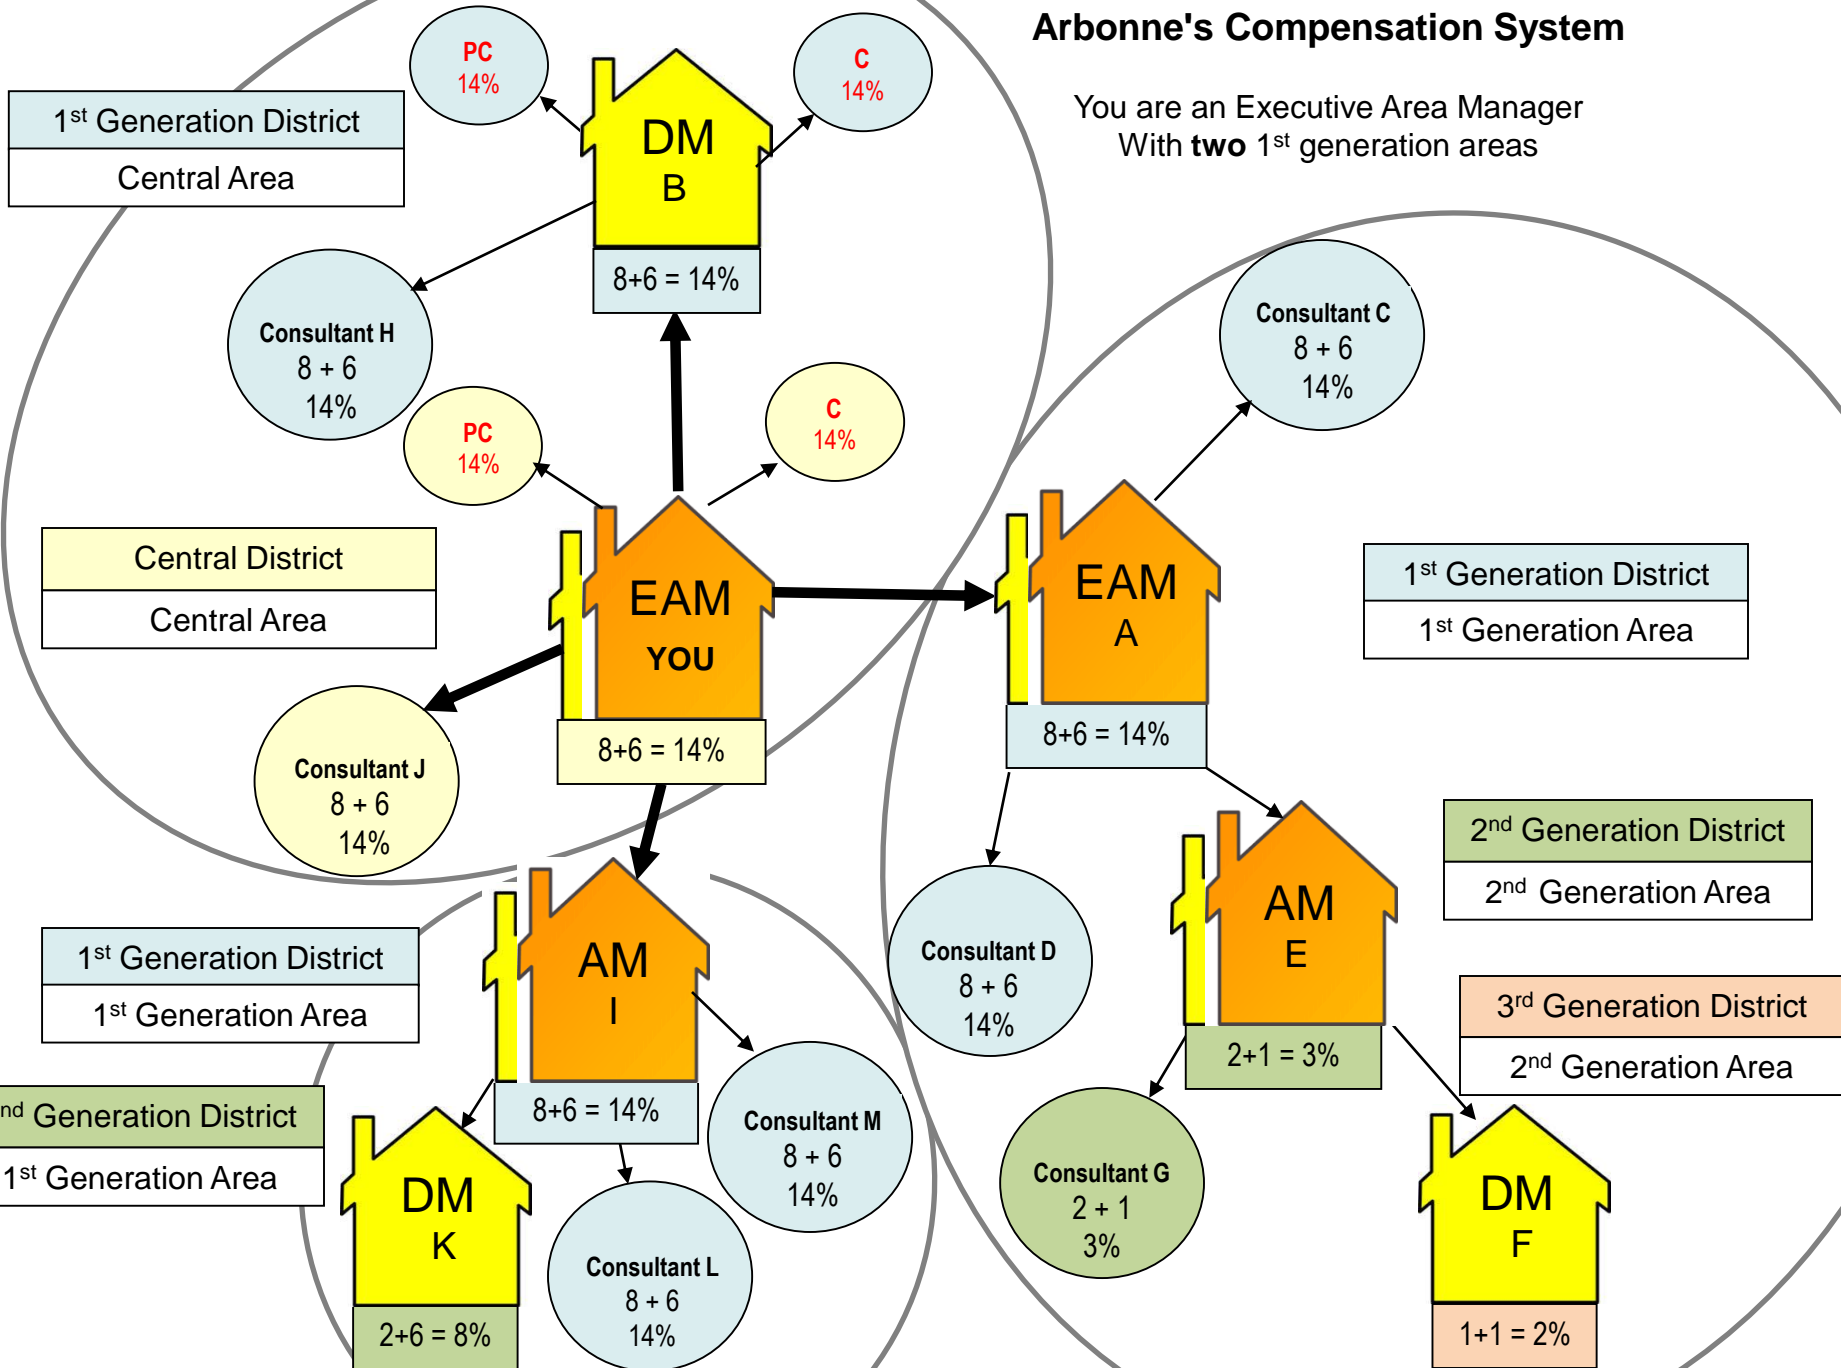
Arbonne's Compensation System

You are an Executive Area Manager With **two** 1st generation areas

PC
14%

C
14%

1st Generation District
Central Area

DM
B
8+6 = 14%

Consultant H
8 + 6
14%

PC
14%

C
14%

Consultant C
8 + 6
14%

Central District
Central Area

EAM
YOU
8+6 = 14%

EAM
A
8+6 = 14%

1st Generation District
1st Generation Area

Consultant J
8 + 6
14%

2nd Generation District
2nd Generation Area

AM
I
8+6 = 14%

1st Generation District
1st Generation Area

Consultant D
8 + 6
14%

AM
E
2+1 = 3%

3rd Generation District
2nd Generation Area

nd Generation District
1st Generation Area

DM
K
2+6 = 8%

Consultant M
8 + 6
14%

Consultant L
8 + 6
14%

Consultant G
2 + 1
3%

DM
F
1+1 = 2%